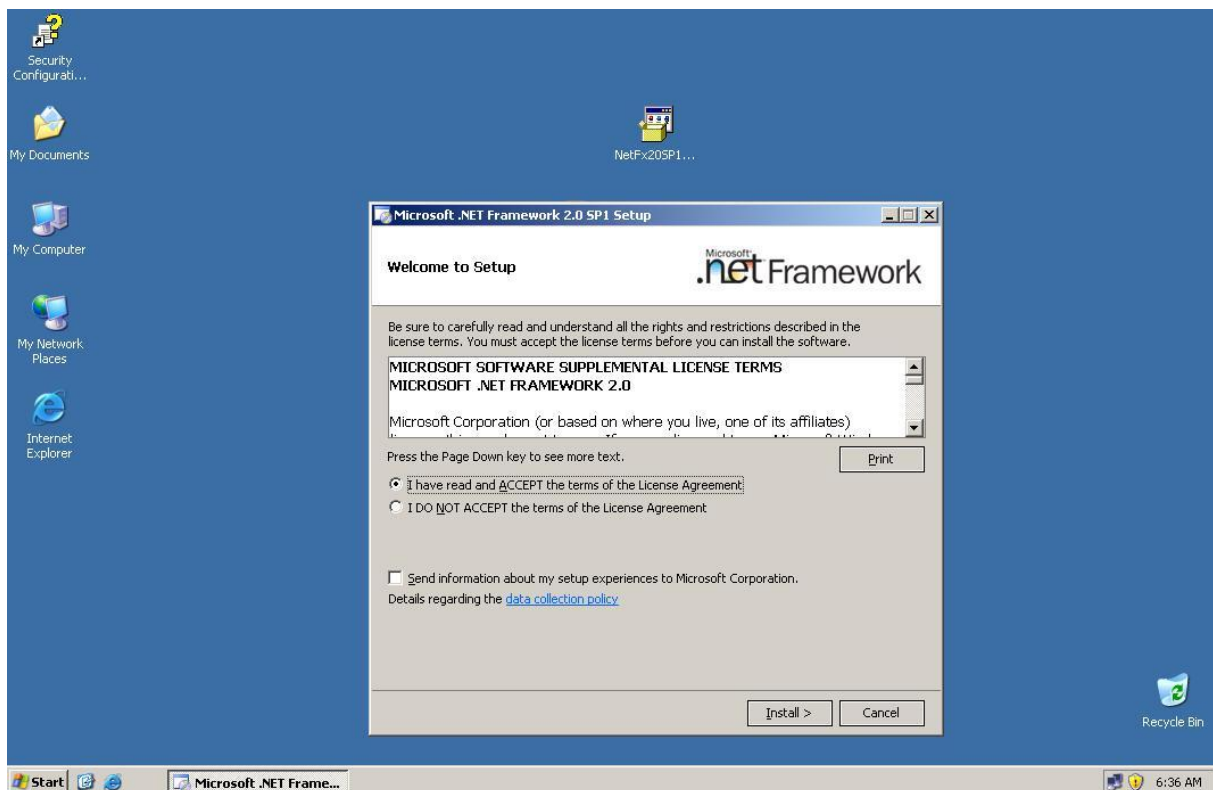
Security Configurati...

My Documents

NetFx20SP1...

My Computer

My Network Places

Internet Explorer

Microsoft .NET Framework 2.0 SP1 Setup

Welcome to Setup

Microsoft .net Framework

Be sure to carefully read and understand all the rights and restrictions described in the license terms. You must accept the license terms before you can install the software.

MICROSOFT SOFTWARE SUPPLEMENTAL LICENSE TERMS
MICROSOFT .NET FRAMEWORK 2.0

Microsoft Corporation (or based on where you live, one of its affiliates) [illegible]

Press the Page Down key to see more text.

Print

I have read and ACCEPT the terms of the License Agreement

I DO NOT ACCEPT the terms of the License Agreement

Send information about my setup experiences to Microsoft Corporation.

Details regarding the data collection policy

Install >

Cancel

Recycle Bin

Start

Microsoft .NET Frame...

6:36 AM